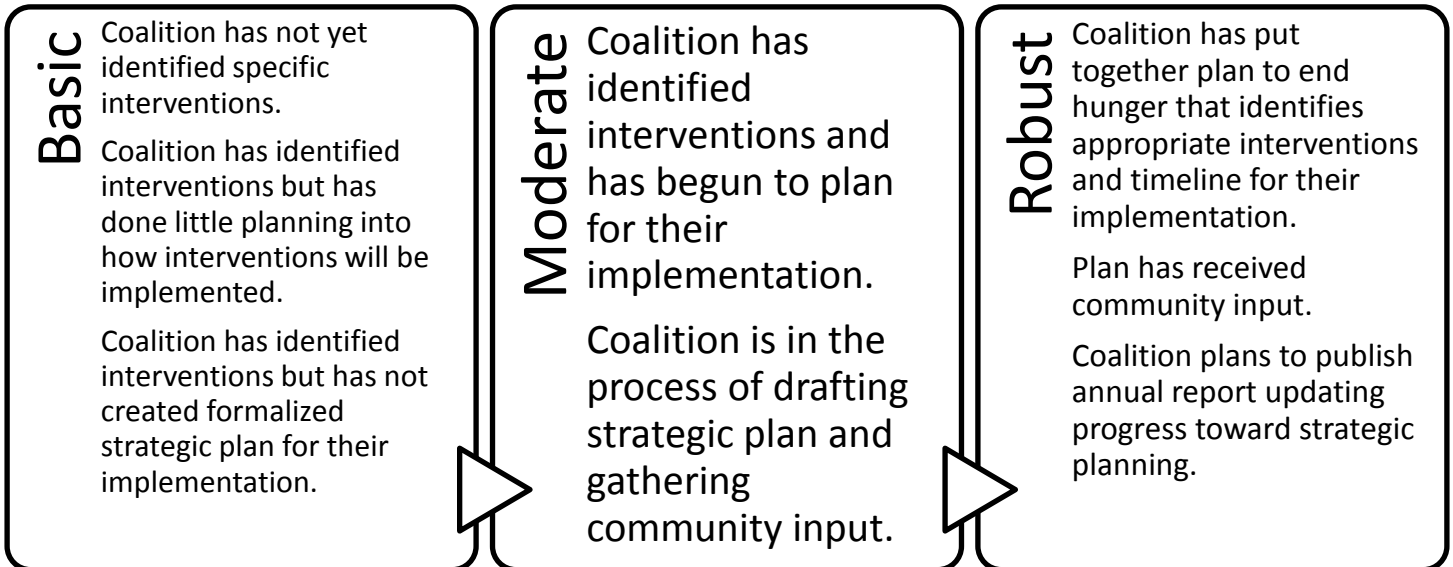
Basic

Coalition has not yet identified specific interventions.

Coalition has identified interventions but has done little planning into how interventions will be implemented.

Coalition has identified interventions but has not created formalized strategic plan for their implementation.

Moderate

Coalition has identified interventions and has begun to plan for their implementation.

Coalition is in the process of drafting strategic plan and gathering community input.

Robust

Coalition has put together plan to end hunger that identifies appropriate interventions and timeline for their implementation.

Plan has received community input.

Coalition plans to publish annual report updating progress toward strategic planning.